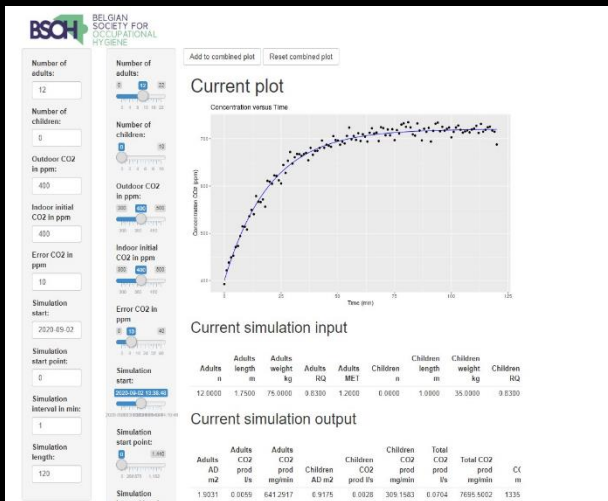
BSOH BELGIAN SOCIETY FOR OCCUPATIONAL HYGIENE

Number of adults:
12
Number of children:
0
Outdoor CO2 in ppm:
400
Indoor initial CO2 in ppm
400
Error CO2 in ppm
10
Simulation start:
2020-09-02
Simulation start point:
0
Simulation interval in min:
1
Simulation length:
120

Number of adults:
0 12 22
Number of children:
0 10
Outdoor CO2 in ppm:
300 400 500
Indoor initial CO2 in ppm
300 400 500
Error CO2 in ppm
0 10 40
Simulation start:
2020-09-02 13:38:40
Simulation start point:
0 1,440
Simulation

Add to combined plot
Reset combined plot

Current plot

Concentration versus Time

Concentration CO2 (ppm)
Time (min)
0 25 50 75 100 125

Current simulation input

| Adults n | Adults length m | Adults weight kg | Adults RQ | Adults MET | Children n | Children length m | Children weight kg | Children RQ |
|---|---|---|---|---|---|---|---|---|
| 12.0000 | 1.7500 | 75.0000 | 0.8300 | 1.2000 | 0.0000 | 1.0000 | 35.0000 | 0.8300 |

Current simulation output

| Adults AD m2 | Adults CO2 prod l/s | Adults CO2 prod mg/min | Children AD m2 | Children CO2 prod l/s | Children CO2 prod mg/min | Total CO2 prod l/s | Total CO2 prod mg/min | CC m |
|---|---|---|---|---|---|---|---|---|
| 1.9031 | 0.0059 | 641.2917 | 0.9175 | 0.0028 | 309.1583 | 0.0704 | 7695.5002 | 1335 |